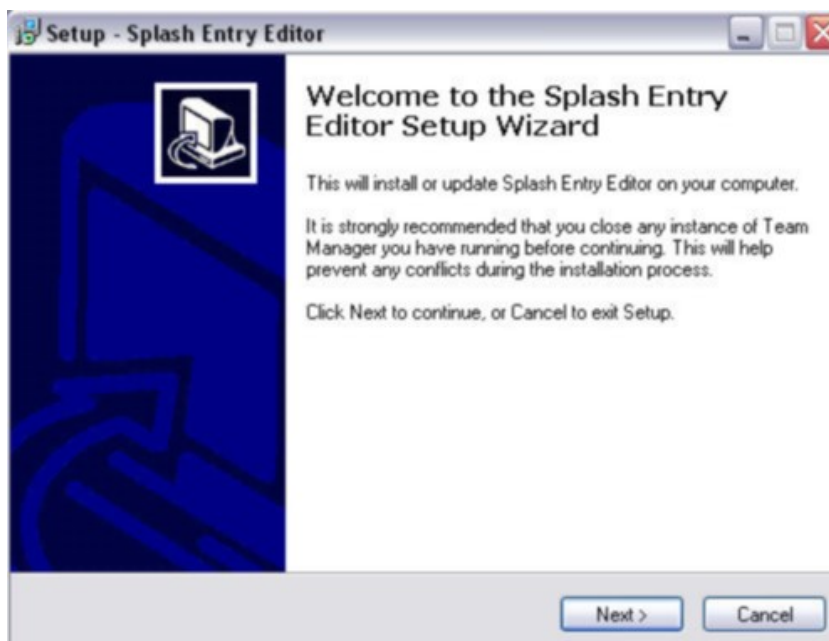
Setup - Splash Entry Editor

Welcome to the Splash Entry Editor Setup Wizard

This will install or update Splash Entry Editor on your computer.

It is strongly recommended that you close any instance of Team Manager you have running before continuing. This will help prevent any conflicts during the installation process.

Click Next to continue, or Cancel to exit Setup.

Next >

Cancel